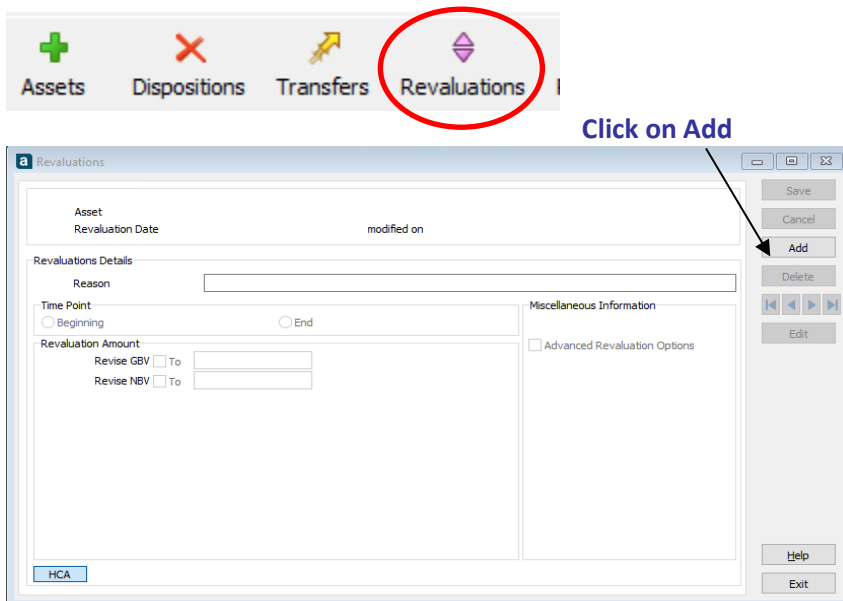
Assets Dispositions Transfers Revaluations

Click on Add

Revaluations

Asset
Revaluation Date
modified on

Save
Cancel
Add
Delete
Edit

Revaluations Details
Reason

Time Point
Beginning
End

Revaluation Amount
Revise GBV To
Revise NBV To

Miscellaneous Information
Advanced Revaluation Options

HCA

Help
Exit